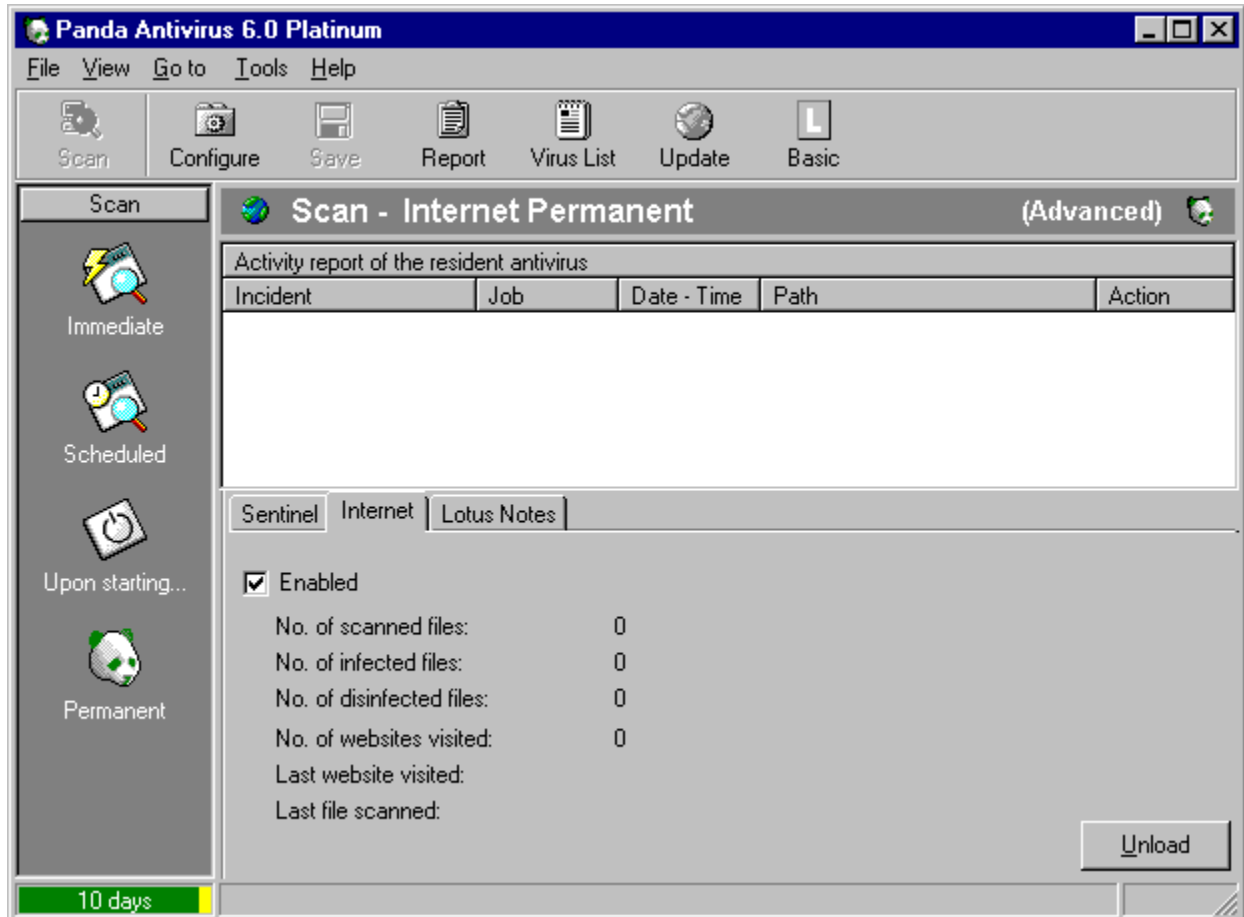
Panda Antivirus 6.0 Platinum

File View Go to Tools Help

Scan Configure Save Report Virus List Update Basic

Scan

Immediate

Scheduled

Upon starting...

Permanent

Scan - Internet Permanent (Advanced)

Activity report of the resident antivirus

| Incident | Job | Date - Time | Path | Action |
|---|---|---|---|---|

Sentinel Internet Lotus Notes

Enabled

No. of scanned files: 0
No. of infected files: 0
No. of disinfected files: 0
No. of websites visited: 0
Last website visited:
Last file scanned:

Unload

10 days